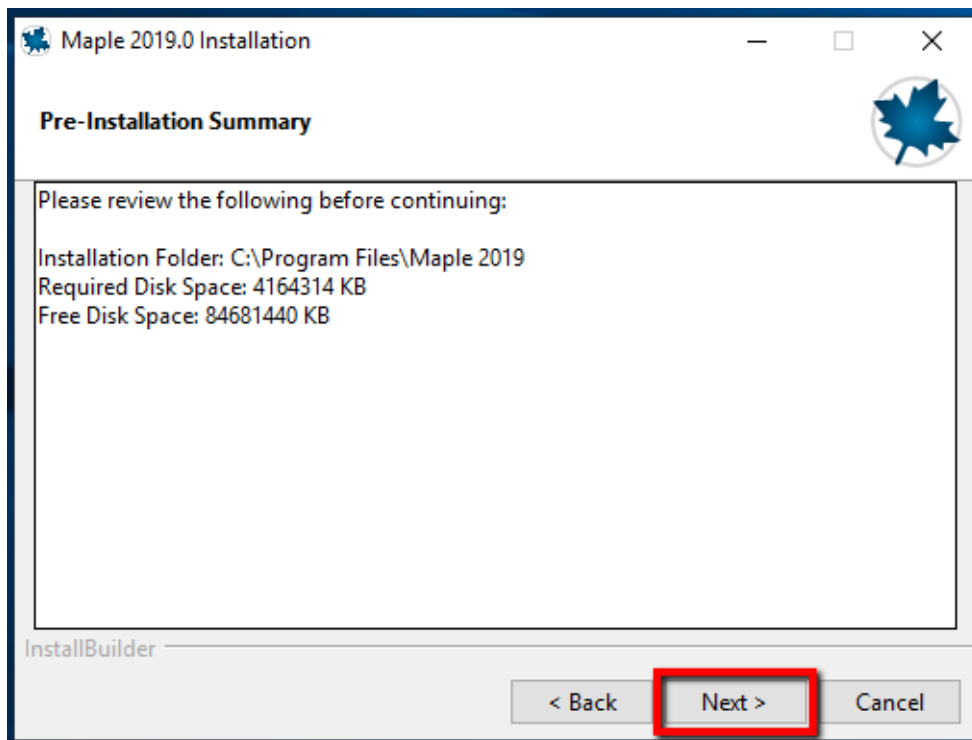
Maple 2019.0 Installation

Pre-Installation Summary

Please review the following before continuing:

Installation Folder: C:\Program Files\Maple 2019
Required Disk Space: 4164314 KB
Free Disk Space: 84681440 KB

InstallBuilder

< Back
Next >
Cancel